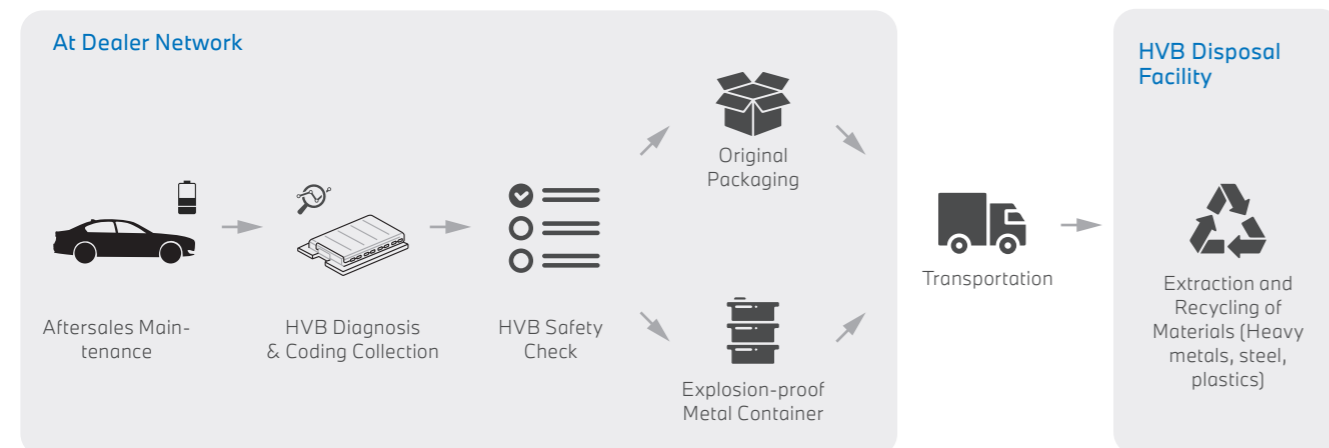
At Dealer Network

Aftersales Maintenance

HVB Diagnosis & Coding Collection

HVB Safety Check

Original Packaging

Explosion-proof Metal Container

Transportation

HVB Disposal Facility

Extraction and Recycling of Materials (Heavy metals, steel, plastics)